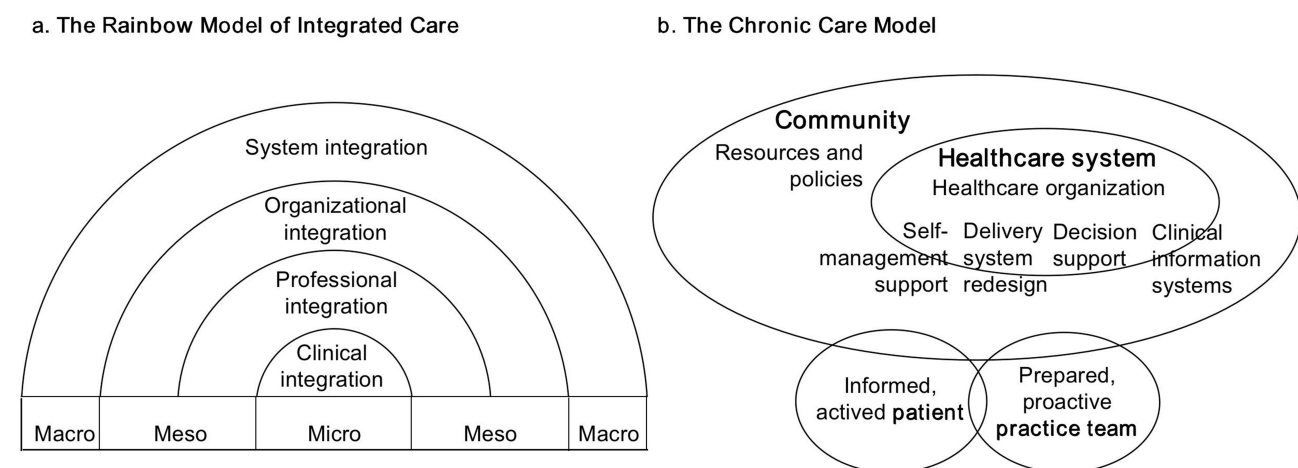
a. The Rainbow Model of Integrated Care

System integration

Organizational integration

Professional integration

Clinical integration

| Macro | Meso | Micro | Meso | Macro |
|---|---|---|---|---|

b. The Chronic Care Model

Community

Resources and policies

Healthcare system

Healthcare organization

Self-management support

Delivery system redesign

Decision support

Clinical information systems

Informed, actived patient

Prepared, proactive practice team